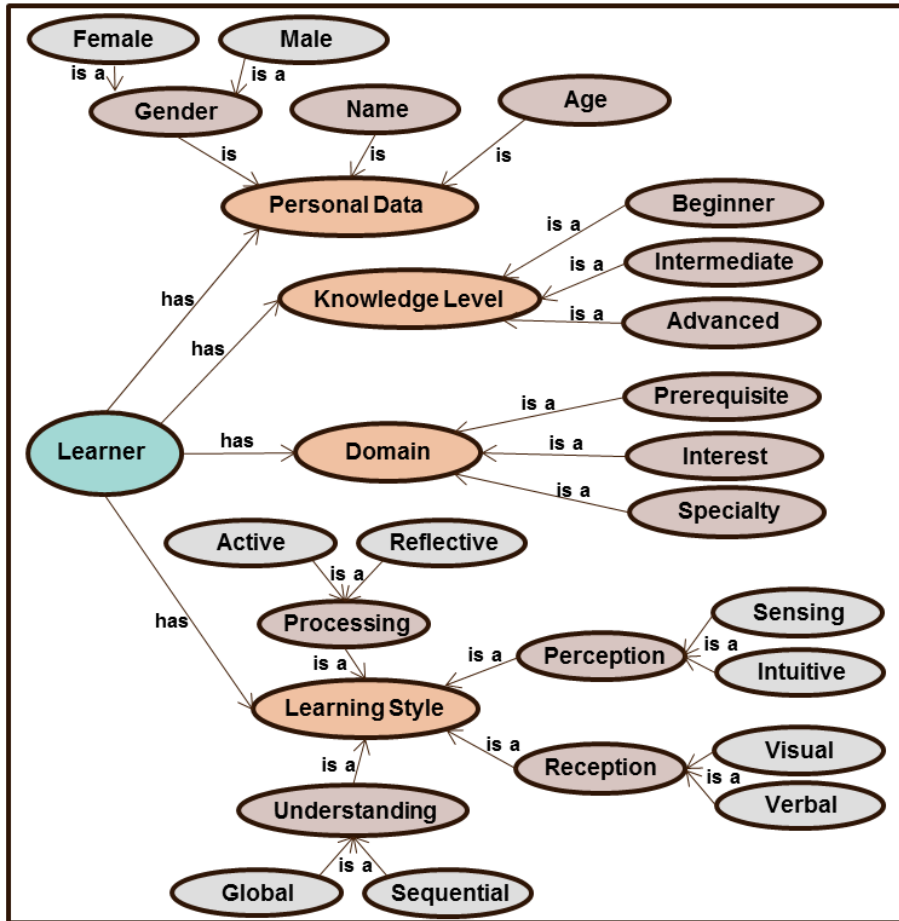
Female
Male
is a
is a
Gender
Name
Age
is
is
is
Personal Data
Beginner
is a
Intermediate
is a
has
Knowledge Level
is a
Advanced
has
Prerequisite
is a
Learner
has
Domain
is a
Interest
is a
Specialty
Active
Reflective
is a
has
Processing
Sensing
is a
is a
Perception
is a
Intuitive
Learning Style
is a
Visual
is a
Reception
is a
Verbal
Understanding
is a
Global
Sequential